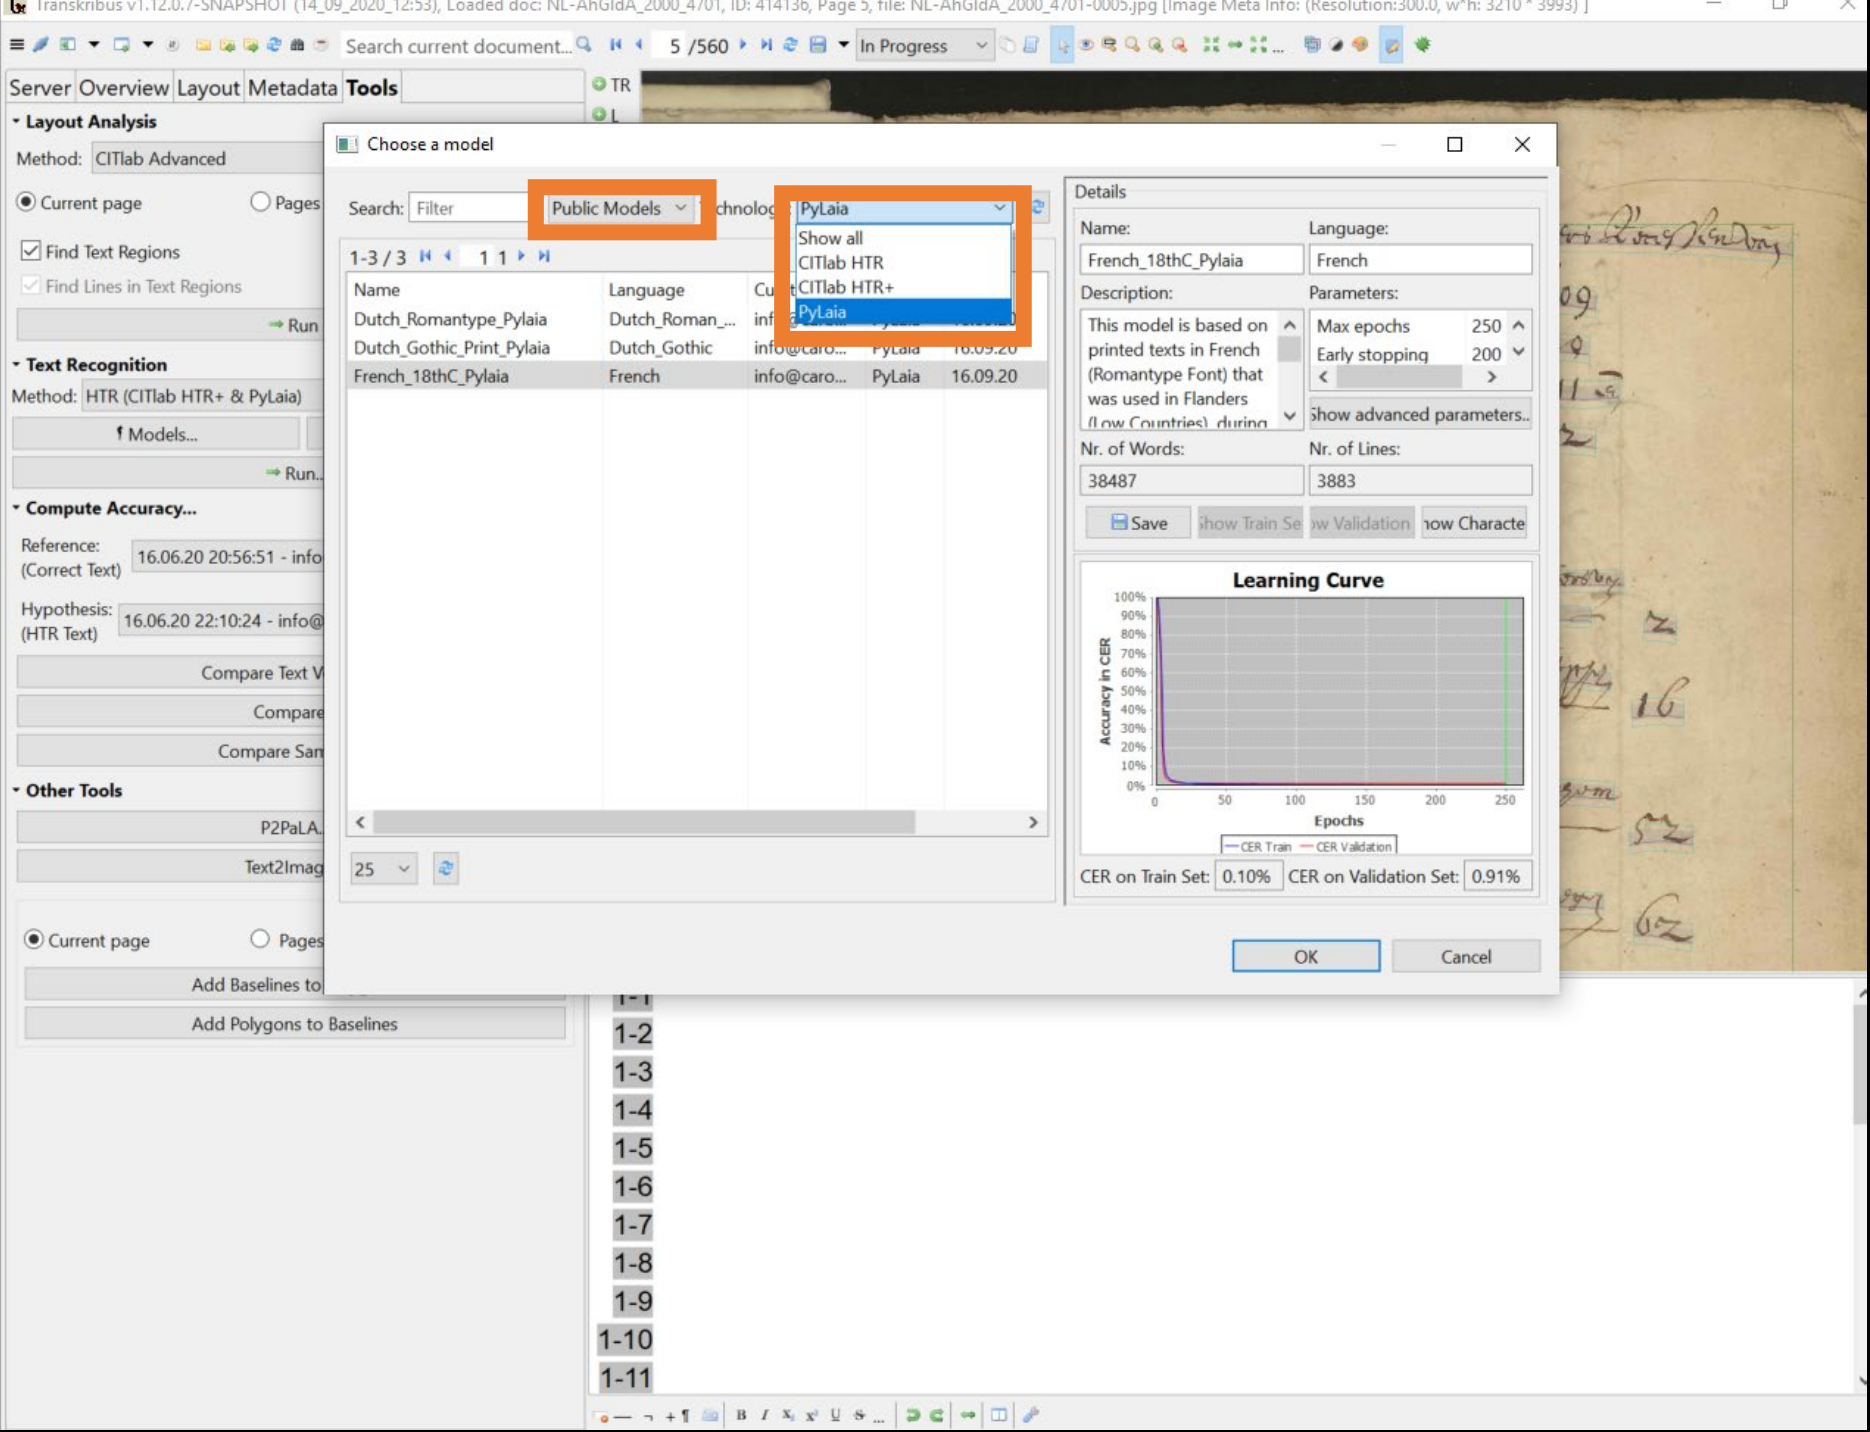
Transkribus v1.12.0.7-SNAPSHOT (14_09_2020_12:53), Loaded doc: NL-AhGldA_2000_4701, ID: 414136, Page 5, file: NL-AhGldA_2000_4701-0005.jpg [Image Meta Info: (Resolution:300.0, w*h: 3210 * 3993) ]

Search current document... 5 /560 In Progress

Server Overview Layout Metadata Tools

TR
L

Layout Analysis
Method: CITlab Advanced
Current page Pages
Find Text Regions
Find Lines in Text Regions
Run

Text Recognition
Method: HTR (CITlab HTR+ & PyLaia)
Models...
Run...

Compute Accuracy...
Reference: (Correct Text) 16.06.20 20:56:51 - info
Hypothesis: (HTR Text) 16.06.20 22:10:24 - info@
Compare Text V
Compare
Compare San

Other Tools
P2PaLA
Text2Imag
Current page Pages
Add Baselines to
Add Polygons to Baselines

Choose a model

Search: Filter Public Models chnolog PyLaia
Show all
CITlab HTR
CITlab HTR+
PyLaia

1-3 / 3 1 1

| Name | Language | Cu | | |
|---|---|---|---|---|
| Dutch_Romantype_Pylaia | Dutch_Roman_... | inf | | |
| Dutch_Gothic_Print_Pylaia | Dutch_Gothic | info@caro... | PyLaia | 16.09.20 |
| French_18thC_Pylaia | French | info@caro... | PyLaia | 16.09.20 |

25

Details
Name: French_18thC_Pylaia
Language: French
Description: This model is based on printed texts in French (Romantype Font) that was used in Flanders (Low Countries) during
Parameters:
Max epochs 250
Early stopping 200
Show advanced parameters..
Nr. of Words: 38487
Nr. of Lines: 3883
Save Show Train Se w Validation how Characte

Learning Curve
100% 90% 80% 70% 60% 50% 40% 30% 20% 10% 0%
Accuracy in CER
0 50 100 150 200 250
Epochs
CER Train CER Validation
CER on Train Set: 0.10% CER on Validation Set: 0.91%

OK Cancel

1-1
1-2
1-3
1-4
1-5
1-6
1-7
1-8
1-9
1-10
1-11